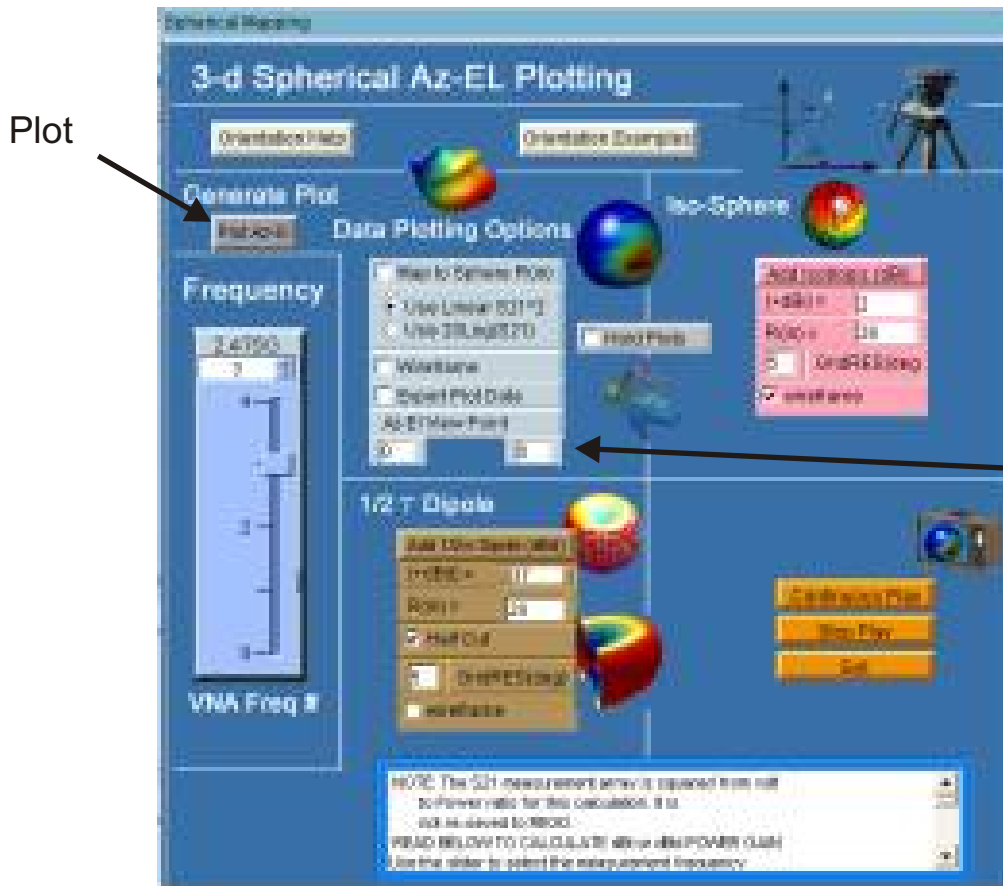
Plot

Spherical Mapping

3-d Spherical Az-EL Plotting

Orientation Help

Orientation Examples

Generate Plot

Plot

Data Plotting Options

Iso-Sphere

Frequency

Map to Sphere Rho

Use Linear S21^2

Use 20Log(S21)

Add Isotropic (dB)

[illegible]

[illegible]

Hold Plots

2.4050

3

Wireframe

Export Plot Data

Az-El View Point

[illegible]

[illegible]

1/2 λ Dipole

Add Dipole Sphere (dBd)

Rdip =

Half Cut

VNA Freq #

Continuous Plot

Stop Plot

Exit

NOTE: The S21 measurement array is squared from volt to Power ratio for this calculation. It is not re-saved to RBOD.

READ BELOW TO CALCULATE dBi or dBd POWER (Gain)

Use the slider to select the measurement frequency